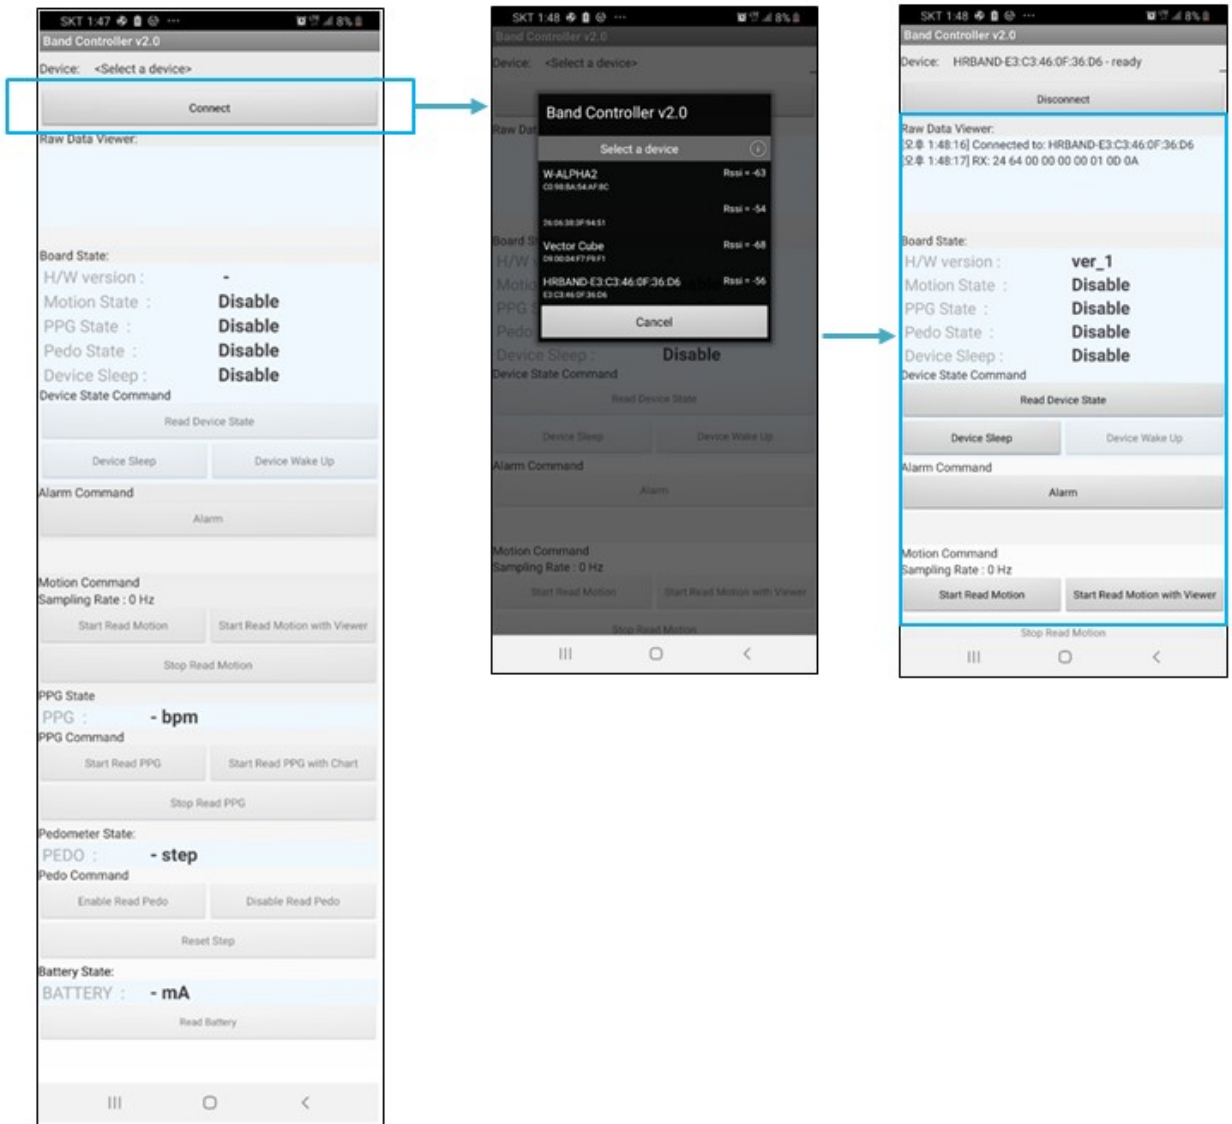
SKT 1:47 8%

Band Controller v2.0

Device: <Select a device>

Connect

Raw Data Viewer:

Board State:

H/W version : -

Motion State : Disable

PPG State : Disable

Pedo State : Disable

Device Sleep : Disable

Device State Command

Read Device State

Device Sleep

Device Wake Up

Alarm Command

Alarm

Motion Command

Sampling Rate : 0 Hz

Start Read Motion

Start Read Motion with Viewer

Stop Read Motion

PPG State

PPG : - bpm

PPG Command

Start Read PPG

Start Read PPG with Chart

Stop Read PPG

Pedometer State:

PEDO : - step

Pedo Command

Enable Read Pedo

Disable Read Pedo

Reset Step

Battery State:

BATTERY : - mA

Read Battery

SKT 1:48 8%

Band Controller v2.0

Device: <Select a device>

Raw Dat

Band Controller v2.0

Select a device

W-ALPHA2 Rssi = -63
C0:98:8A:54:AF:8C

Rssi = -54
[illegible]

Vector Cube Rssi = -68
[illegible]

HRBAND-E3:C3:46:0F:36:D6 Rssi = -56
E3:C3:46:0F:36:D6

Cancel

Board S

H/W

Motio

PPG

Pedo

Device Sleep : Disable

Device State Command

Read Device State

Device Sleep

Device Wake Up

Alarm Command

Alarm

Motion Command

Sampling Rate : 0 Hz

Start Read Motion

Start Read Motion with Viewer

Stop Read Motion

SKT 1:48 8%

Band Controller v2.0

Device: HRBAND-E3:C3:46:0F:36:D6 - ready

Disconnect

Raw Data Viewer:

오후 1:48:16] Connected to: HRBAND-E3:C3:46:0F:36:D6

오후 1:48:17] RX: 24 64 00 00 00 00 01 0D 0A

Board State:

H/W version : ver_1

Motion State : Disable

PPG State : Disable

Pedo State : Disable

Device Sleep : Disable

Device State Command

Read Device State

Device Sleep

Device Wake Up

Alarm Command

Alarm

Motion Command

Sampling Rate : 0 Hz

Start Read Motion

Start Read Motion with Viewer

Stop Read Motion